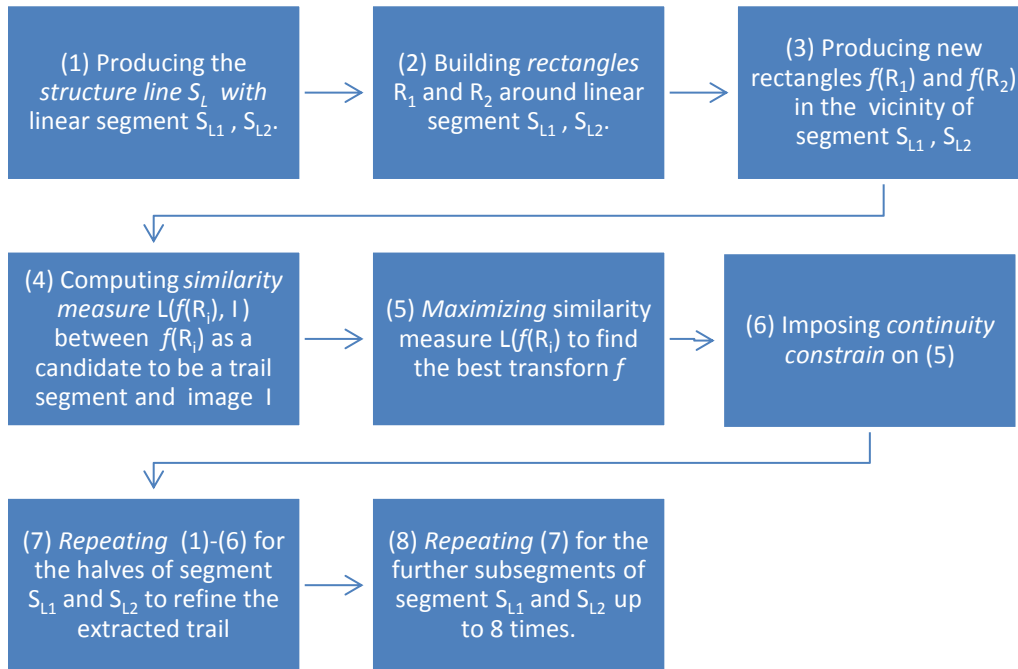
(1) Producing the *structure line* $S_L$ *with* linear segment $S_{L1}$ , $S_{L2}$.

(2) Building *rectangles* $R_1$ and $R_2$ around linear segment $S_{L1}$ , $S_{L2}$.

(3) Producing new rectangles $f(R_1)$ and $f(R_2)$ in the vicinity of segment $S_{L1}$ , $S_{L2}$

(4) Computing *similarity measure* L($f(R_i)$, I ) between $f(R_i)$ as a candidate to be a trail segment and image I

(5) *Maximizing* similarity measure L($f(R_i)$ to find the best transforn $f$

(6) Imposing *continuity constrain* on (5)

(7) *Repeating* (1)-(6) for the halves of segment $S_{L1}$ and $S_{L2}$ to refine the extracted trail

(8) *Repeating* (7) for the further subsegments of segment $S_{L1}$ and $S_{L2}$ up to 8 times.